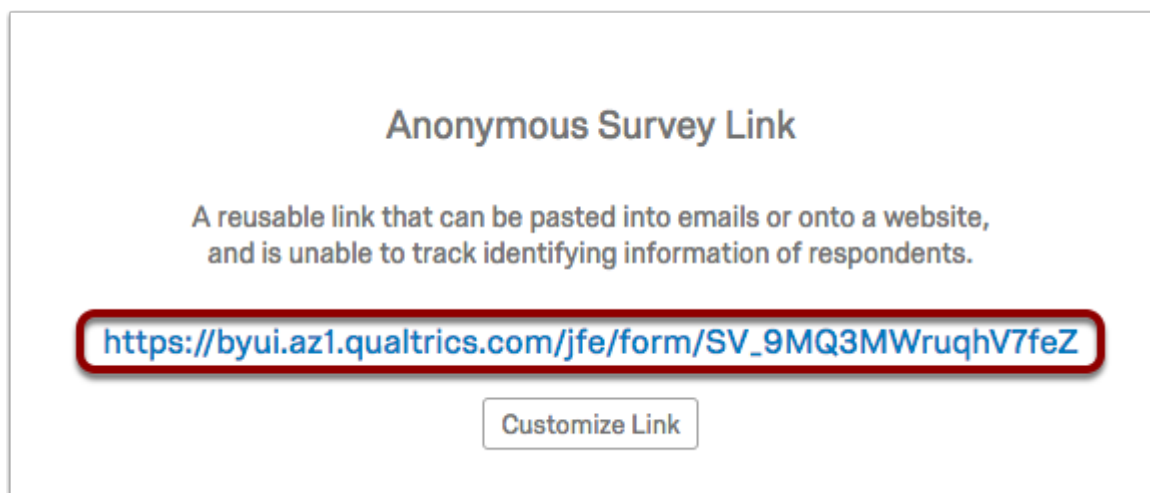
Anonymous Survey Link

A reusable link that can be pasted into emails or onto a website, and is unable to track identifying information of respondents.

https://byui.az1.qualtrics.com/jfe/form/SV_9MQ3MWruqhV7feZ

Customize Link